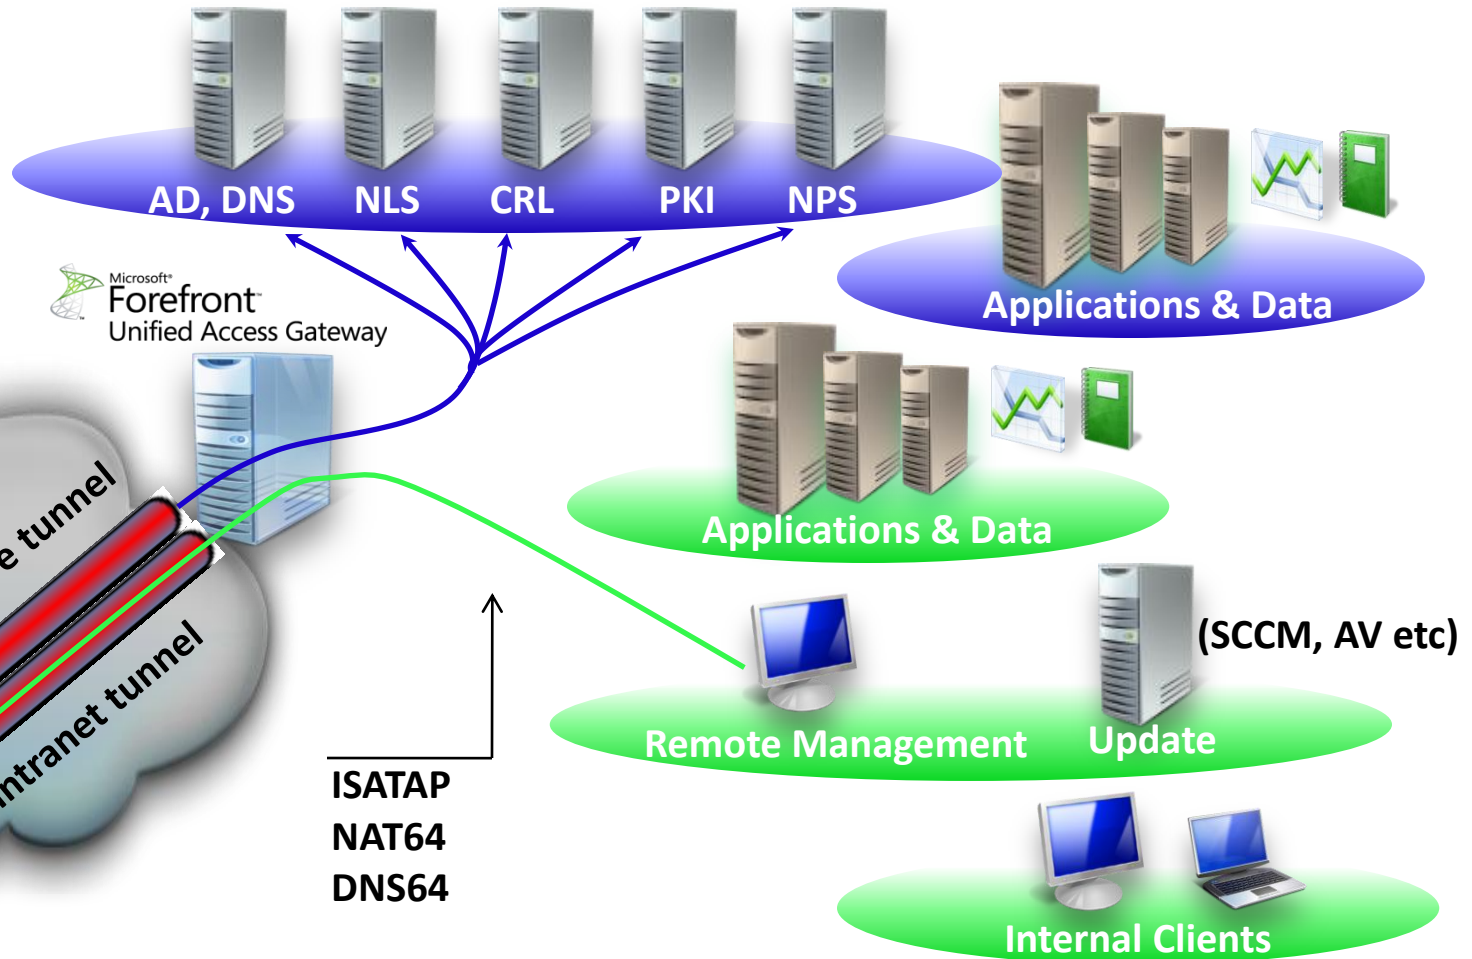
AD, DNS NLS CRL PKI NPS

Applications & Data

Microsoft Forefront Unified Access Gateway

Applications & Data

e tunnel

ntranet tunnel

(SCCM, AV etc)

Remote Management

Update

ISATAP
NAT64
DNS64

Internal Clients